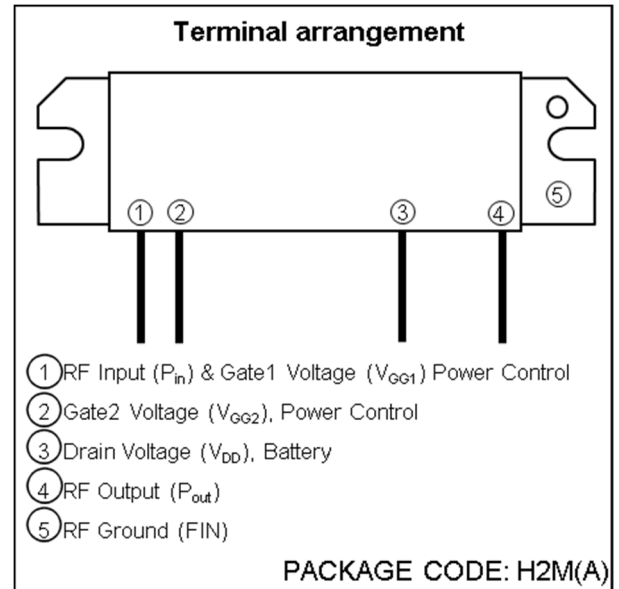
Terminal arrangement

① ② ③ ④ ⑤

① RF Input ($P_{in}$) & Gate1 Voltage ($V_{GG1}$) Power Control
② Gate2 Voltage ($V_{GG2}$), Power Control
③ Drain Voltage ($V_{DD}$), Battery
④ RF Output ($P_{out}$)
⑤ RF Ground (FIN)

PACKAGE CODE: H2M(A)